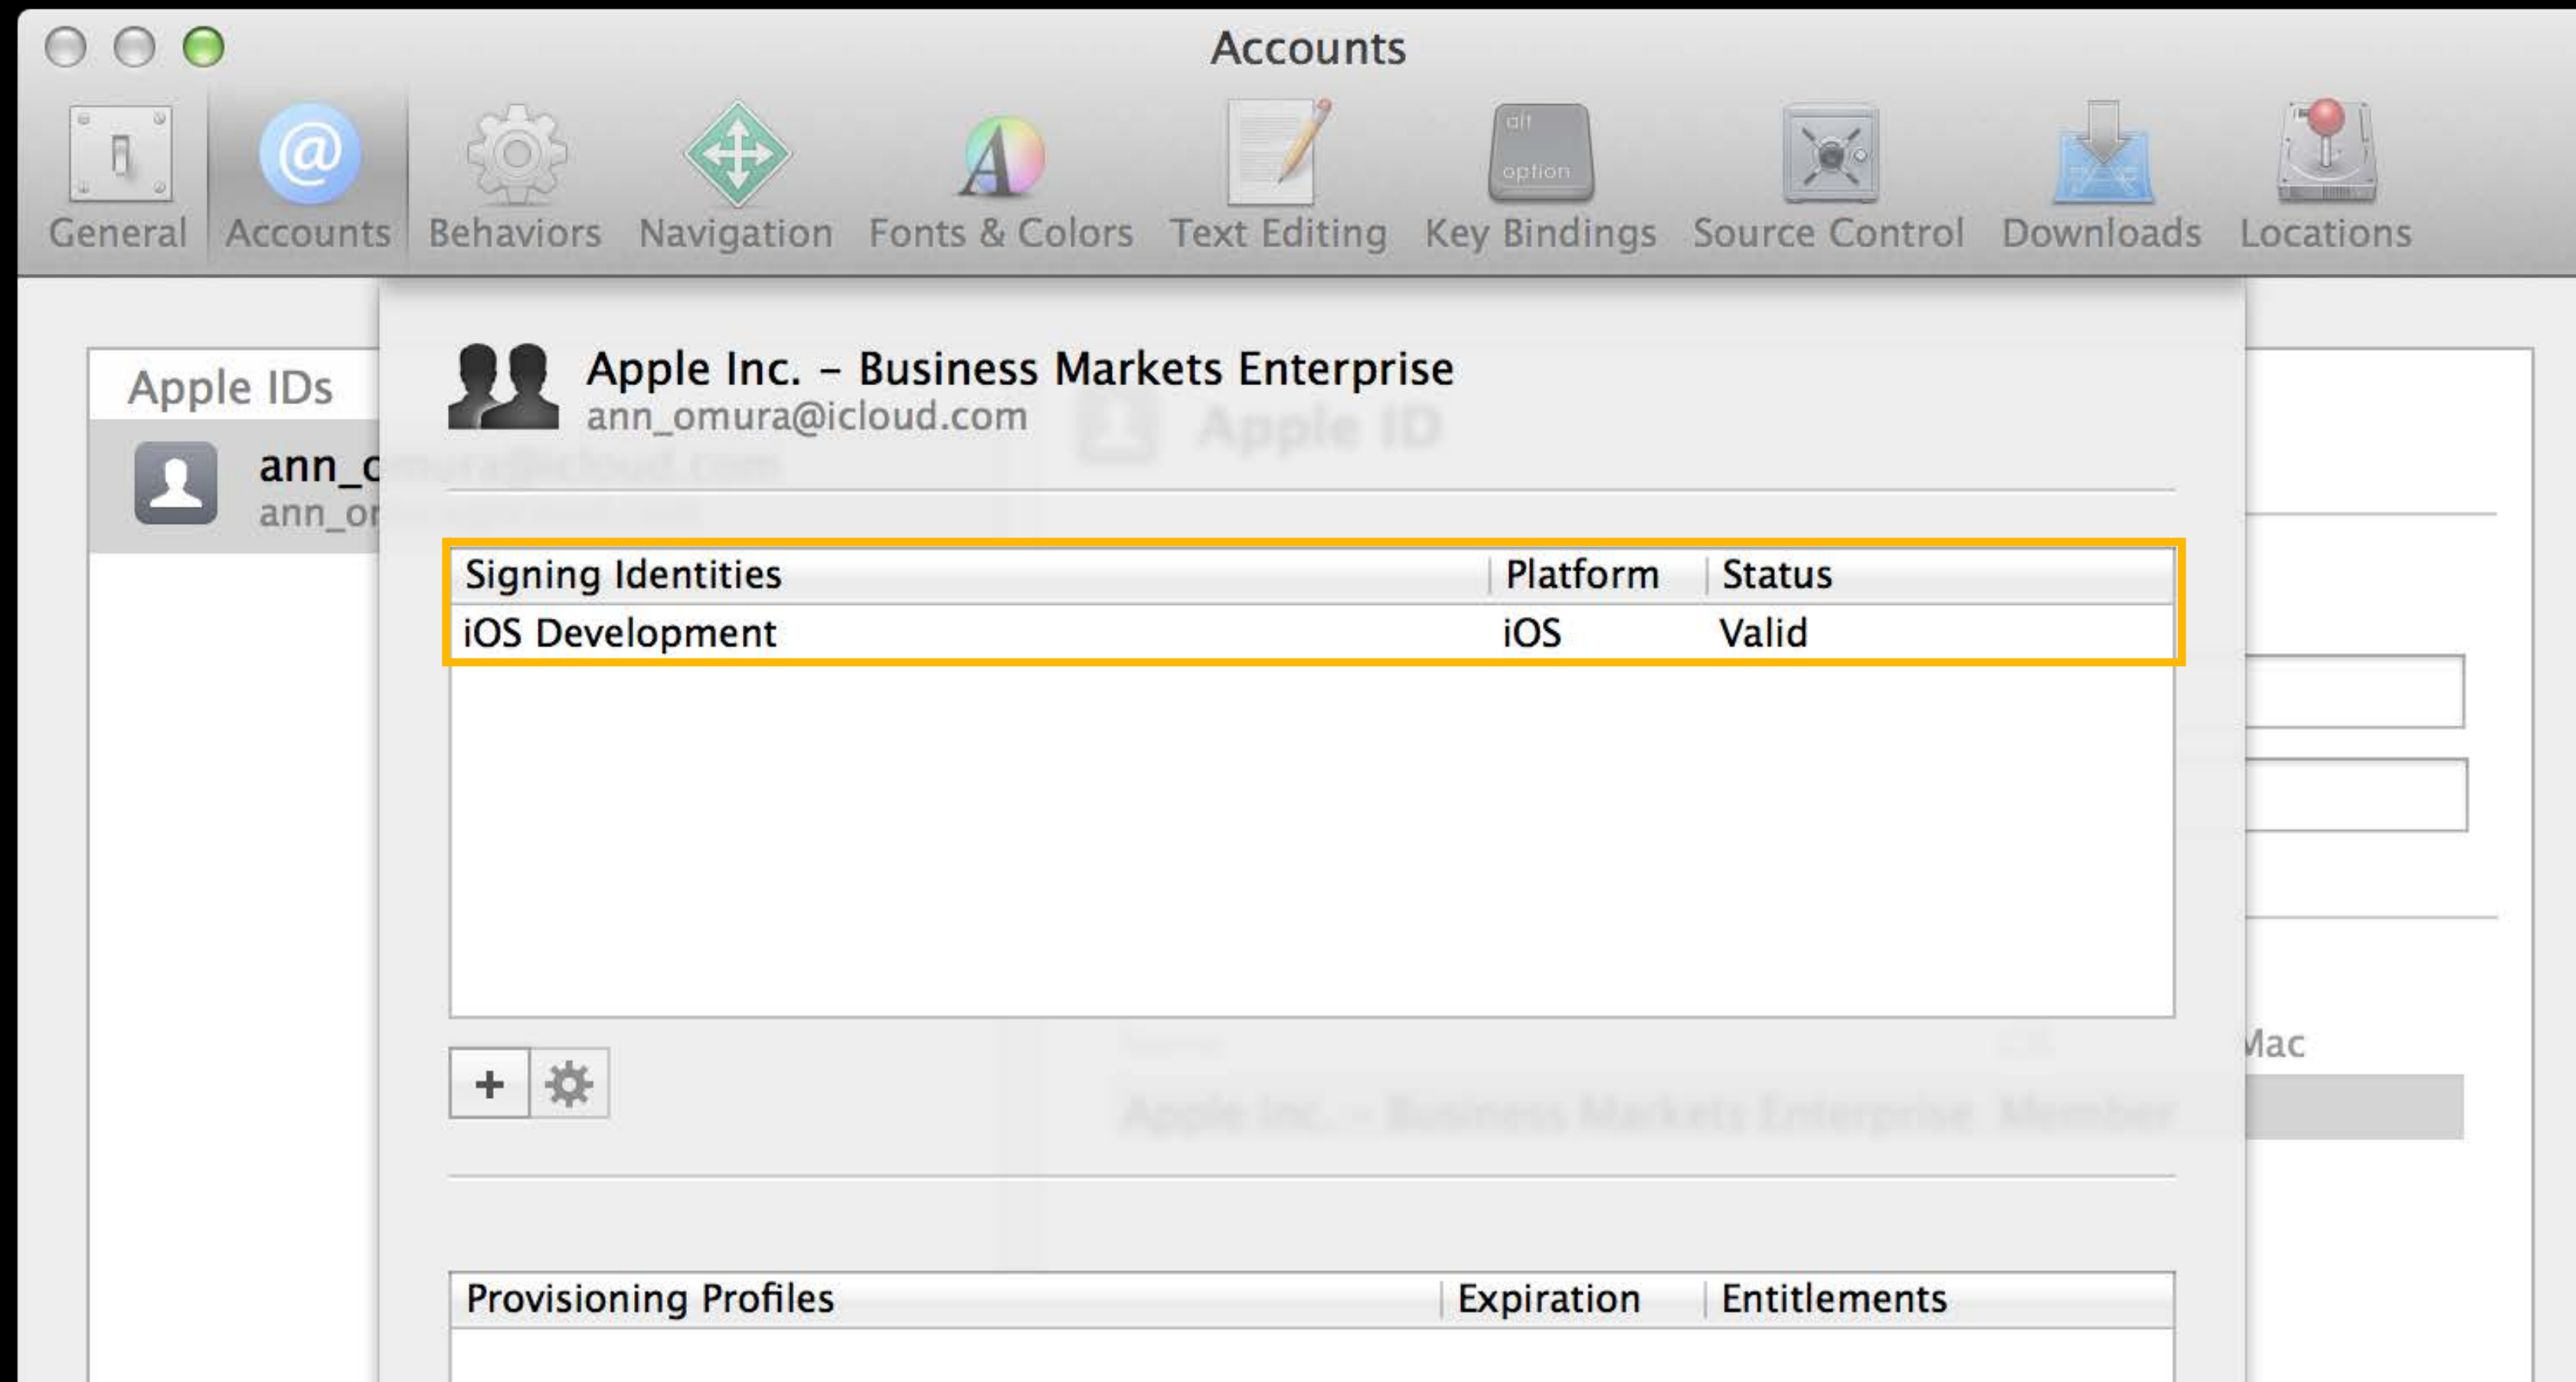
Accounts

General Accounts Behaviors Navigation Fonts & Colors Text Editing Key Bindings Source Control Downloads Locations

alt option

Apple IDs

ann_o
ann_o

Apple Inc. – Business Markets Enterprise
ann_omura@icloud.com

| Signing Identities | Platform | Status |
|---|---|---|
| iOS Development | iOS | Valid |

+

| Provisioning Profiles | Expiration | Entitlements |
|---|---|---|

Mac